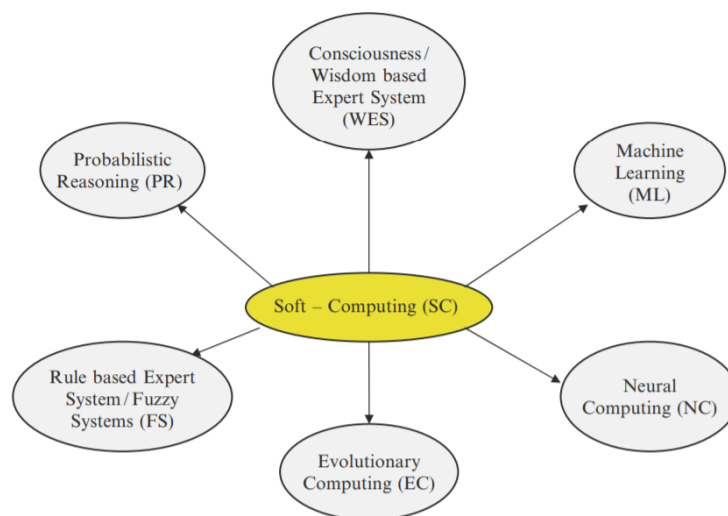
Consciousness/ Wisdom based Expert System (WES)

Probabilistic Reasoning (PR)

Machine Learning (ML)

Soft – Computing (SC)

Rule based Expert System/Fuzzy Systems (FS)

Neural Computing (NC)

Evolutionary Computing (EC)